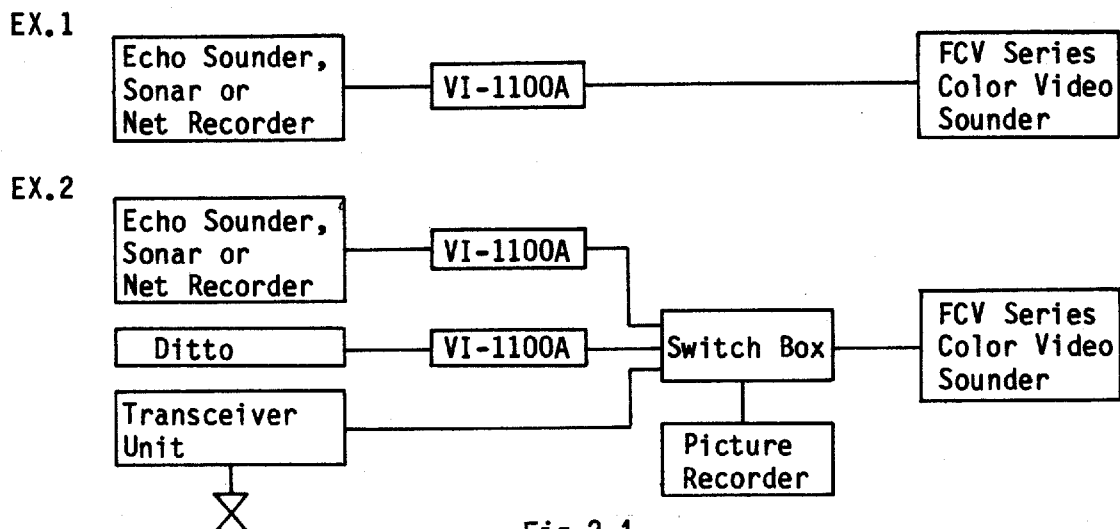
EX.1

Echo Sounder, Sonar or Net Recorder

VI-1100A

FCV Series Color Video Sounder

EX.2

Echo Sounder, Sonar or Net Recorder

VI-1100A

Ditto

VI-1100A

Switch Box

FCV Series Color Video Sounder

Transceiver Unit

Picture Recorder

Fig.2.1